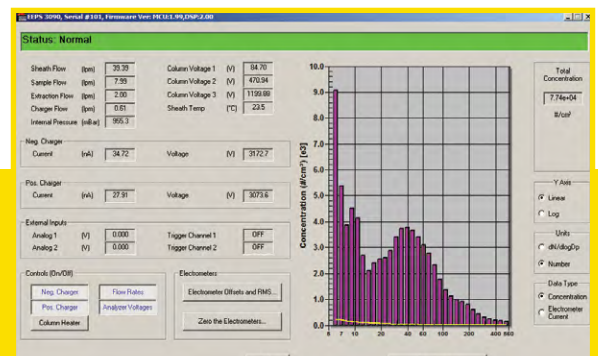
EEPS 3090, Serial #101, Firmware Ver: MCU:1.99,DSP:2.00

Status: Normal

| | | | | | |
|---|---|---|---|---|---|
| Sheath Flow | (lpm) | 39.39 | Column Voltage 1 | (V) | 84.70 |
| Sample Flow | (lpm) | 7.99 | Column Voltage 2 | (V) | 470.94 |
| Extraction Flow | (lpm) | 2.00 | Column Voltage 3 | (V) | 1199.88 |
| Charger Flow | (lpm) | 0.61 | Sheath Temp | (°C) | 23.5 |
| Internal Pressure | (mBar) | 955.3 | | | |

Neg. Charger
Current (nA) 34.72 Voltage (V) 3122.7

Pos. Charger
Current (nA) 27.91 Voltage (V) 3073.6

External Inputs
Analog 1 (V) 0.000 Trigger Channel 1 OFF
Analog 2 (V) 0.000 Trigger Channel 2 OFF

Controls (On/Off)
Neg. Charger
Flow Rates
Pos. Charger
Analyze Voltages
Column Heater

Electrometers
Electrometer Offsets and RMS...
Zero the Electrometers...

Concentration (#/cm³) [x3]
10.0 9.0 8.0 7.0 6.0 5.0 4.0 3.0 2.0 1.0 0.0
6 7 10 20 30 40 60 100 200 400 560

Total Concentration
7.74e+04
#/cm³

Y Axis
Linear
Log

Units
dN/dlogDp
Number

Data Type
Concentration
Electrometer Current